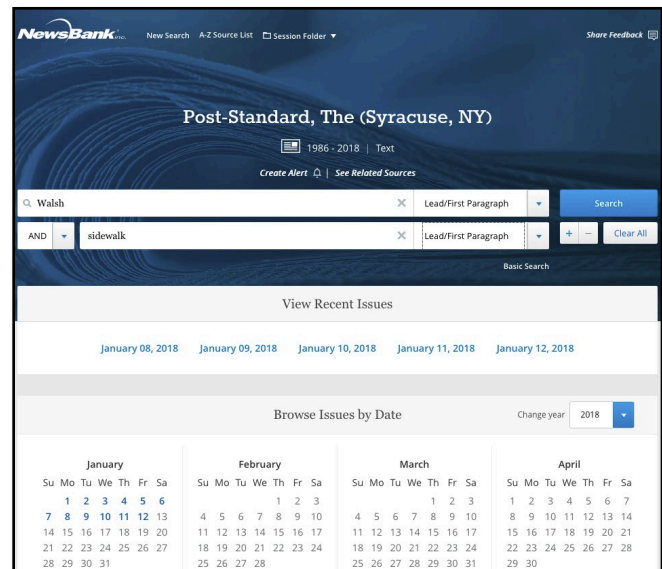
NewsBank inc. New Search A-Z Source List Session Folder ▼ Share Feedback

Post-Standard, The (Syracuse, NY)

1986 - 2018 | Text

Create Alert | See Related Sources

Walsh × Lead/First Paragraph Search

AND sidewalk × Lead/First Paragraph + − Clear All

Basic Search

View Recent Issues

January 08, 2018 January 09, 2018 January 10, 2018 January 11, 2018 January 12, 2018

Browse Issues by Date Change year 2018

January

| Su | Mo | Tu | We | Th | Fr | Sa |
|---|---|---|---|---|---|---|
| | 1 | 2 | 3 | 4 | 5 | 6 |
| 7 | 8 | 9 | 10 | 11 | 12 | 13 |
| 14 | 15 | 16 | 17 | 18 | 19 | 20 |
| 21 | 22 | 23 | 24 | 25 | 26 | 27 |
| 28 | 29 | 30 | 31 | | | |

February

| Su | Mo | Tu | We | Th | Fr | Sa |
|---|---|---|---|---|---|---|
| | | | | 1 | 2 | 3 |
| 4 | 5 | 6 | 7 | 8 | 9 | 10 |
| 11 | 12 | 13 | 14 | 15 | 16 | 17 |
| 18 | 19 | 20 | 21 | 22 | 23 | 24 |
| 25 | 26 | 27 | 28 | | | |

March

| Su | Mo | Tu | We | Th | Fr | Sa |
|---|---|---|---|---|---|---|
| | | | | 1 | 2 | 3 |
| 4 | 5 | 6 | 7 | 8 | 9 | 10 |
| 11 | 12 | 13 | 14 | 15 | 16 | 17 |
| 18 | 19 | 20 | 21 | 22 | 23 | 24 |
| 25 | 26 | 27 | 28 | 29 | 30 | 31 |

April

| Su | Mo | Tu | We | Th | Fr | Sa |
|---|---|---|---|---|---|---|
| 1 | 2 | 3 | 4 | 5 | 6 | 7 |
| 8 | 9 | 10 | 11 | 12 | 13 | 14 |
| 15 | 16 | 17 | 18 | 19 | 20 | 21 |
| 22 | 23 | 24 | 25 | 26 | 27 | 28 |
| 29 | 30 | | | | | |